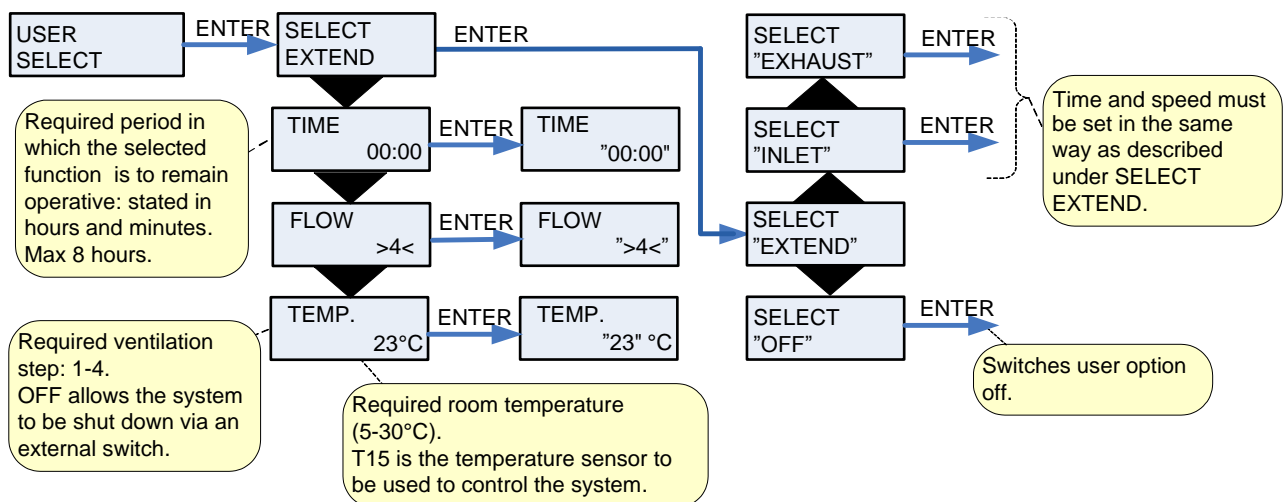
USER SELECT

ENTER

SELECT EXTEND

ENTER

Required period in which the selected function is to remain operative: stated in hours and minutes. Max 8 hours.

TIME
00:00

ENTER

TIME
"00:00"

FLOW
>4<

ENTER

FLOW
">4<"

TEMP.
23°C

ENTER

TEMP.
"23" °C

Required ventilation step: 1-4.
OFF allows the system to be shut down via an external switch.

Required room temperature (5-30°C).
T15 is the temperature sensor to be used to control the system.

SELECT
"EXHAUST"

ENTER

SELECT
"INLET"

ENTER

Time and speed must be set in the same way as described under SELECT EXTEND.

SELECT
"EXTEND"

SELECT
"OFF"

ENTER

Switches user option off.